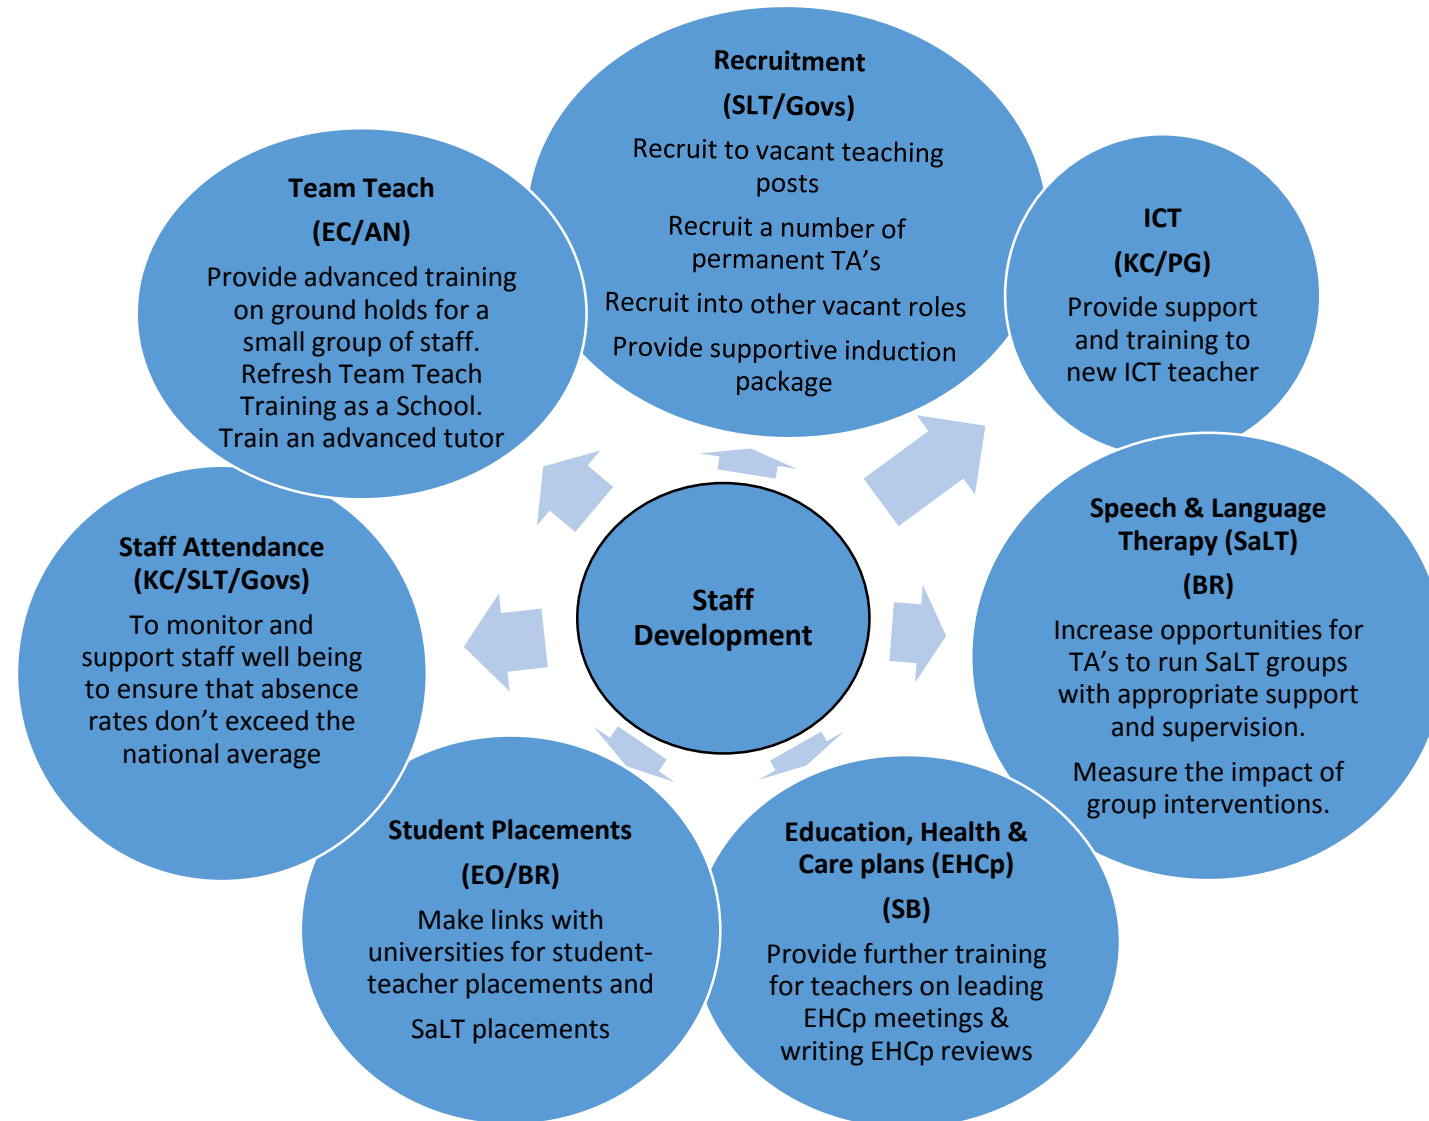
Staff Development

Recruitment

(SLT/Govs)

Recruit to vacant teaching posts

Recruit a number of permanent TA's

Recruit into other vacant roles

Provide supportive induction package

ICT

(KC/PG)

Provide support and training to new ICT teacher

Speech & Language Therapy (SaLT)

(BR)

Increase opportunities for TA's to run SaLT groups with appropriate support and supervision.

Measure the impact of group interventions.

Education, Health & Care plans (EHCp)

(SB)

Provide further training for teachers on leading EHCp meetings & writing EHCp reviews

Student Placements

(EO/BR)

Make links with universities for student-teacher placements and

SaLT placements

Staff Attendance

(KC/SLT/Govs)

To monitor and support staff well being to ensure that absence rates don't exceed the national average

Team Teach

(EC/AN)

Provide advanced training on ground holds for a small group of staff. Refresh Team Teach Training as a School. Train an advanced tutor